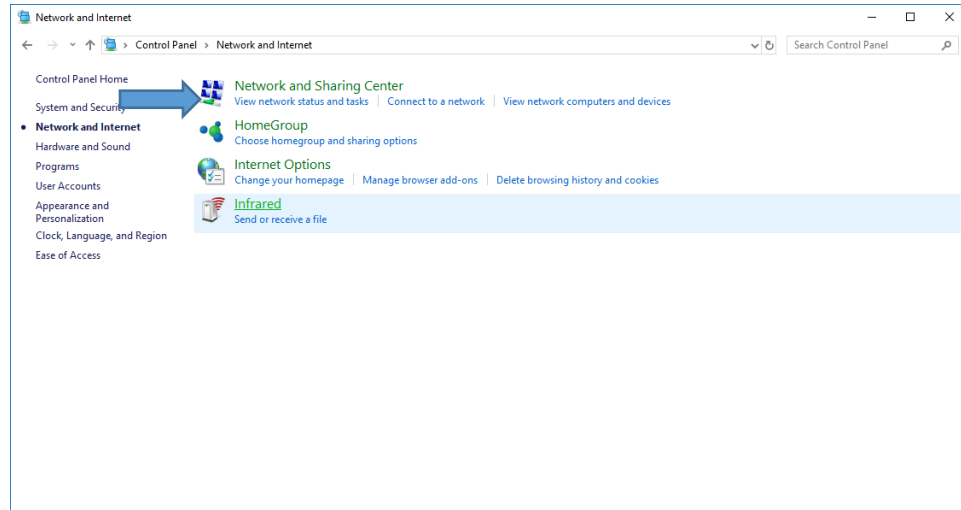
Network and Internet

Control Panel > Network and Internet

Search Control Panel

Control Panel Home

System and Security

Network and Internet

Hardware and Sound

Programs

User Accounts

Appearance and Personalization

Clock, Language, and Region

Ease of Access

Network and Sharing Center
View network status and tasks | Connect to a network | View network computers and devices

HomeGroup
Choose homegroup and sharing options

Internet Options
Change your homepage | Manage browser add-ons | Delete browsing history and cookies

Infrared
Send or receive a file